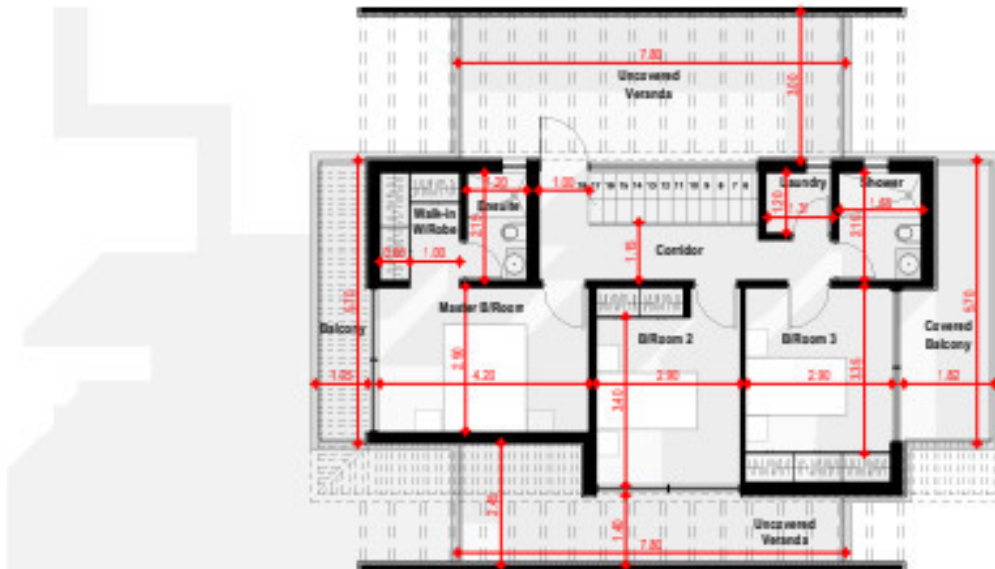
7.80
Uncovered Veranda
3.00
1.20
1.00
Laundry
Shower
1.20
1.3
1.60
Walk-in W/Robe
Ensuite
2.15
0.80
1.00
Corridor
1.15
2.10
Master B/Room
Balcony
6.70
B/Room 2
B/Room 3
Covered Balcony
6.70
3.90
1.05
4.20
2.90
2.90
1.82
3.40
3.35
2.45
1.40
Uncovered Veranda
7.80